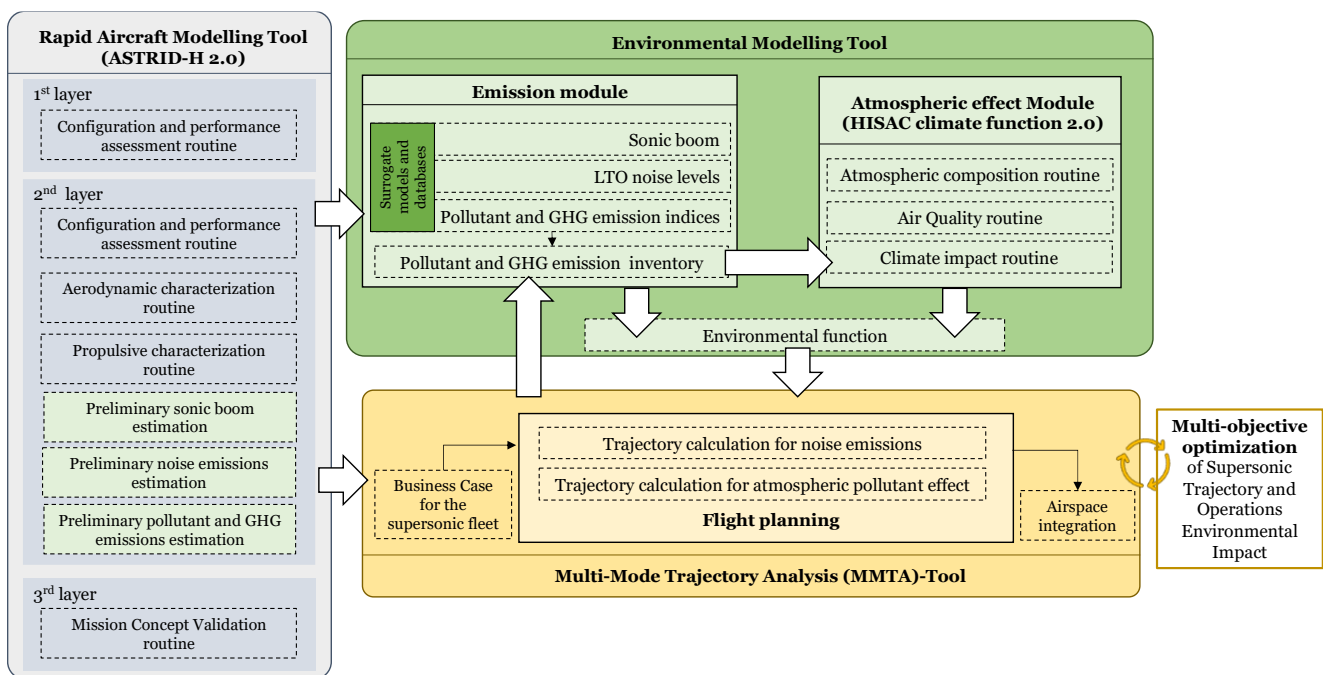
Rapid Aircraft Modelling Tool (ASTRID-H 2.0)

1$^{st}$ layer

Configuration and performance assessment routine

2$^{nd}$ layer

Configuration and performance assessment routine

Aerodynamic characterization routine

Propulsive characterization routine

Preliminary sonic boom estimation

Preliminary noise emissions estimation

Preliminary pollutant and GHG emissions estimation

3$^{rd}$ layer

Mission Concept Validation routine

Environmental Modelling Tool

Emission module

Surrogate models and databases

Sonic boom

LTO noise levels

Pollutant and GHG emission indices

Pollutant and GHG emission inventory

Atmospheric effect Module (HISAC climate function 2.0)

Atmospheric composition routine

Air Quality routine

Climate impact routine

Environmental function

Business Case for the supersonic fleet

Trajectory calculation for noise emissions

Trajectory calculation for atmospheric pollutant effect

Flight planning

Airspace integration

Multi-Mode Trajectory Analysis (MMTA)-Tool

Multi-objective optimization of Supersonic Trajectory and Operations Environmental Impact